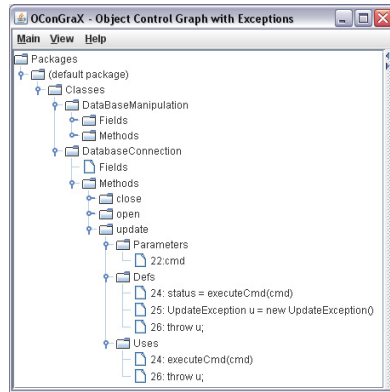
OConGraX - Object Control Graph with Exceptions

Main View Help

Packages
(default package)
Classes
DataBaseManipulation
Fields
Methods
DatabaseConnection
Fields
Methods
close
open
update
Parameters
22:cmd
Defs
24: status = executeCmd(cmd)
25: UpdateException u = new UpdateException()
26: throw u;
Uses
24: executeCmd(cmd)
26: throw u;